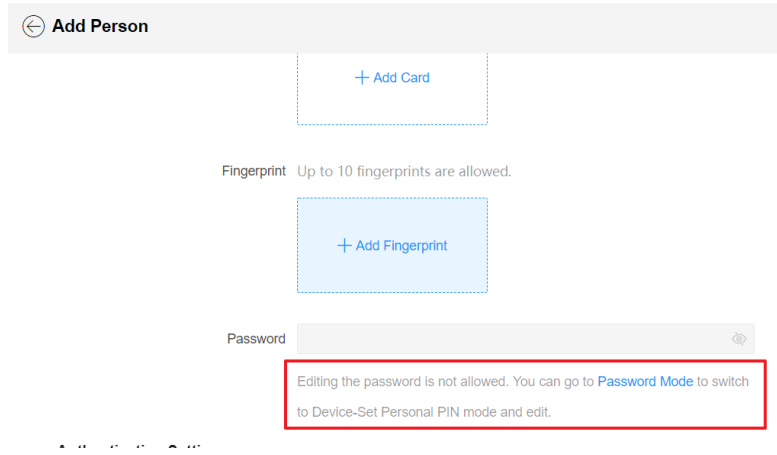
Add Person

+ Add Card

Fingerprint Up to 10 fingerprints are allowed.

+ Add Fingerprint

Password

Editing the password is not allowed. You can go to Password Mode to switch to Device-Set Personal PIN mode and edit.

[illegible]